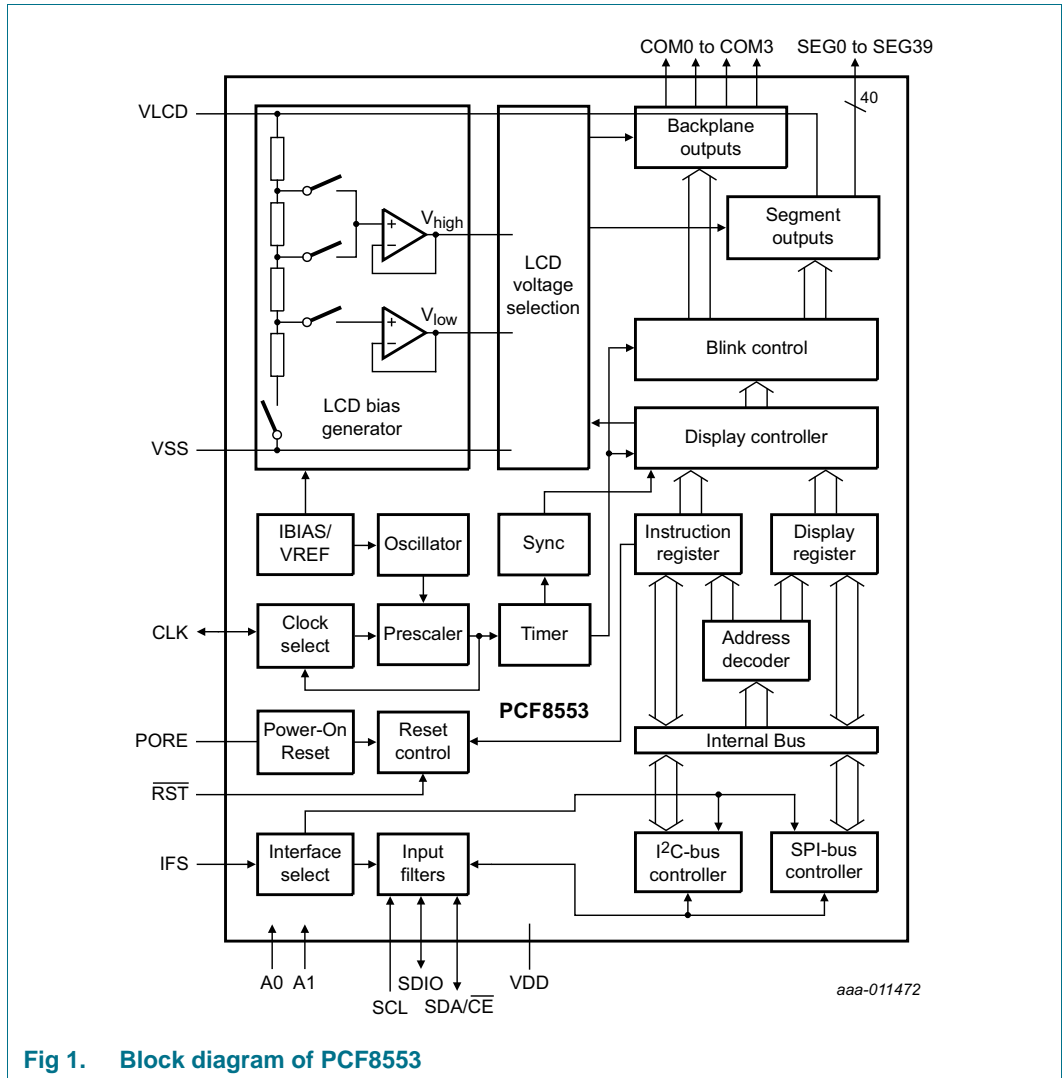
COM0 to COM3
SEG0 to SEG39
40
VLCD
Backplane outputs
Segment outputs
$V_{high}$
$V_{low}$
LCD voltage selection
Blink control
LCD bias generator
Display controller
VSS
IBIAS/ VREF
Oscillator
Sync
Instruction register
Display register
CLK
Clock select
Prescaler
Timer
Address decoder
PCF8553
PORE
Power-On Reset
Reset control
Internal Bus
$\overline{RST}$
IFS
Interface select
Input filters
$I^2C$-bus controller
SPI-bus controller
A0
A1
SCL
SDIO
SDA/$\overline{CE}$
VDD
aaa-011472

Fig 1. Block diagram of PCF8553